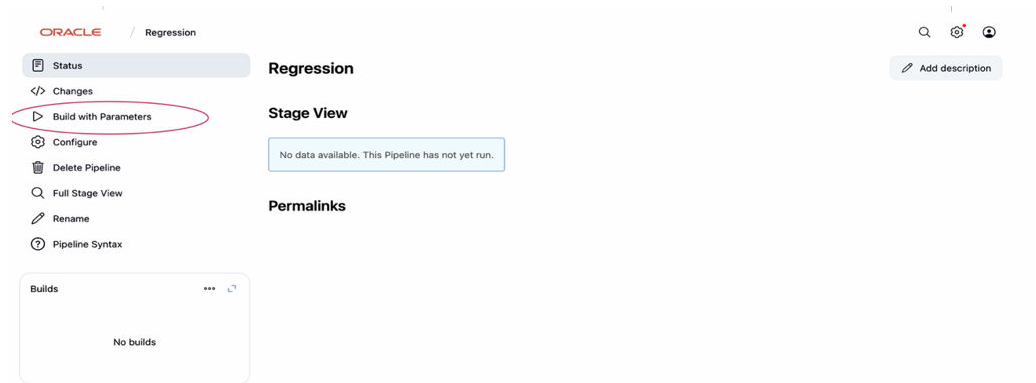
ORACLE / Regression

Status
Changes
Build with Parameters
Configure
Delete Pipeline
Full Stage View
Rename
Pipeline Syntax

Builds

No builds

Regression

Add description

Stage View

No data available. This Pipeline has not yet run.

Permalinks